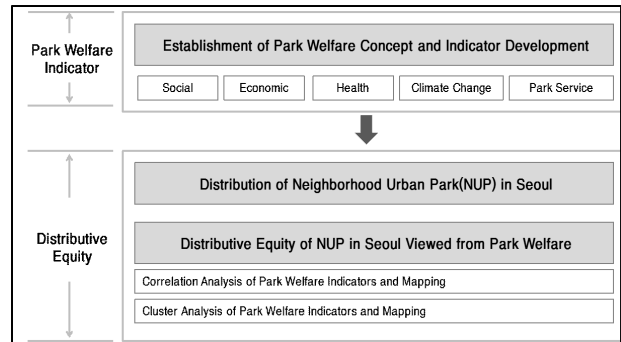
Park Welfare Indicator

Establishment of Park Welfare Concept and Indicator Development

Social

Economic

Health

Climate Change

Park Service

Distributive Equity

Distribution of Neighborhood Urban Park(NUP) in Seoul

Distributive Equity of NUP in Seoul Viewed from Park Welfare

Correlation Analysis of Park Welfare Indicators and Mapping

Cluster Analysis of Park Welfare Indicators and Mapping